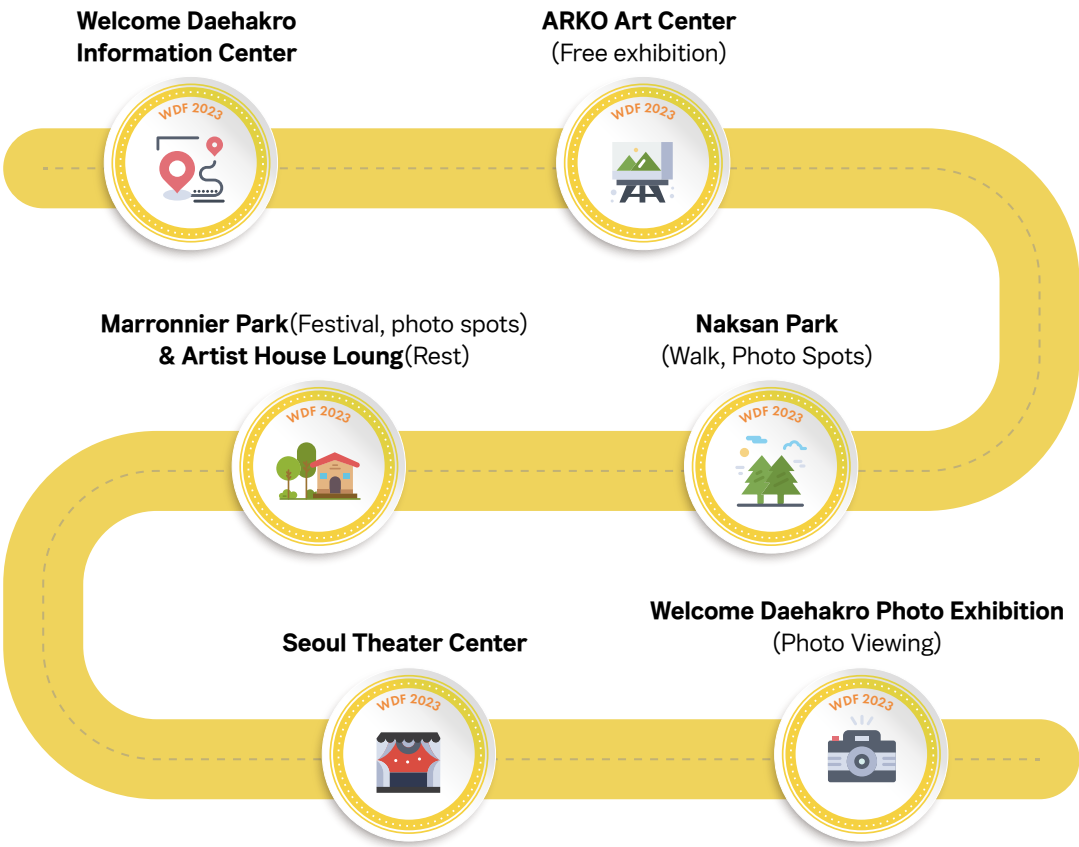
Welcome Daehakro Information Center

WDF 2023

ARKO Art Center
(Free exhibition)

WDF 2023

Marronnier Park(Festival, photo spots) & Artist House Loung(Rest)

WDF 2023

Naksan Park
(Walk, Photo Spots)

WDF 2023

Seoul Theater Center

WDF 2023

Welcome Daehakro Photo Exhibition
(Photo Viewing)

WDF 2023